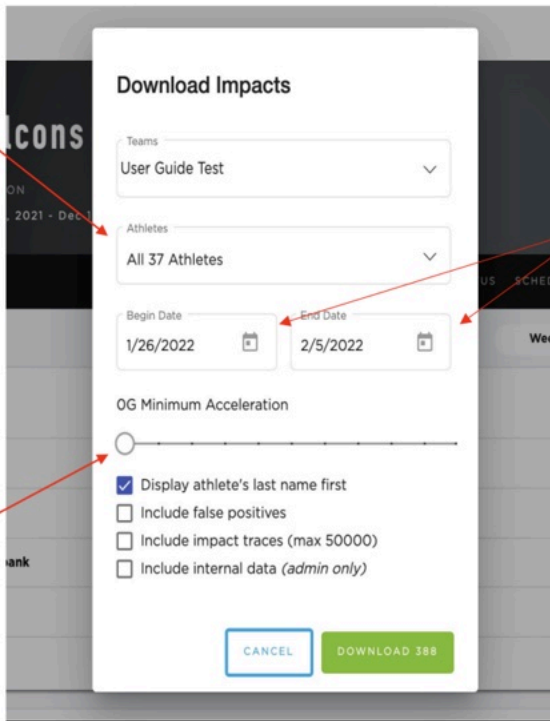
lcons
ON
, 2021 - Dec

Download Impacts

Teams
User Guide Test

Athletes
All 37 Athletes

US SCHED

Begin Date
1/26/2022

End Date
2/5/2022

Wee

0G Minimum Acceleration

Display athlete's last name first
Include false positives
Include impact traces (max 50000)
Include internal data *(admin only)*

oank

CANCEL
DOWNLOAD 388